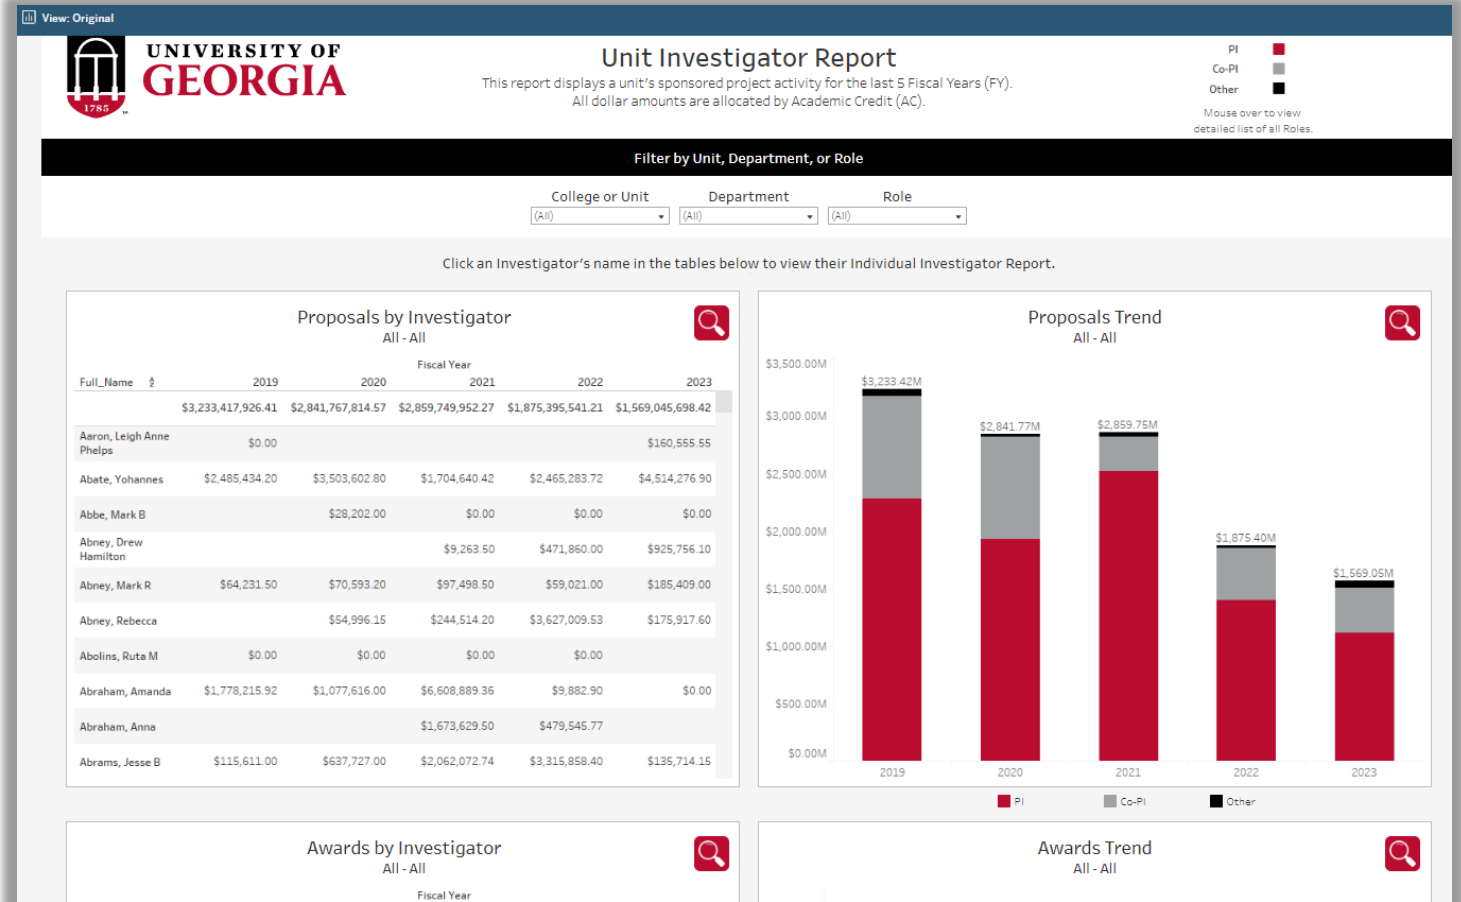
View: Original

UNIVERSITY OF GEORGIA 1785

Unit Investigator Report
This report displays a unit's sponsored project activity for the last 5 Fiscal Years (FY).
All dollar amounts are allocated by Academic Credit (AC).

PI
Co-PI
Other
Mouse over to view detailed list of all Roles.

Filter by Unit, Department, or Role

College or Unit (All)
Department (All)
Role (All)

Click an Investigator's name in the tables below to view their Individual Investigator Report.

Proposals by Investigator
All - All

Fiscal Year

| Full_Name | 2019 | 2020 | 2021 | 2022 | 2023 |
|---|---|---|---|---|---|
| | \$3,233,417,926.41 | \$2,841,767,814.57 | \$2,859,749,952.27 | \$1,875,395,541.21 | \$1,569,045,698.42 |
| Aaron, Leigh Anne Phelps | \$0.00 | | | | \$160,555.55 |
| Abate, Yohannes | \$2,485,434.20 | \$3,503,602.80 | \$1,704,640.42 | \$2,465,283.72 | \$4,514,276.90 |
| Abbe, Mark B | | \$28,202.00 | \$0.00 | \$0.00 | \$0.00 |
| Abney, Drew Hamilton | | | \$9,263.50 | \$471,860.00 | \$925,756.10 |
| Abney, Mark R | \$64,231.50 | \$70,593.20 | \$97,498.50 | \$59,021.00 | \$185,409.00 |
| Abney, Rebecca | | \$54,996.15 | \$244,514.20 | \$3,627,009.53 | \$175,917.60 |
| Abolins, Ruta M | \$0.00 | \$0.00 | \$0.00 | \$0.00 | |
| Abraham, Amanda | \$1,778,215.92 | \$1,077,616.00 | \$6,608,889.36 | \$9,882.90 | \$0.00 |
| Abraham, Anna | | | \$1,673,629.50 | \$479,545.77 | |
| Abrams, Jesse B | \$115,611.00 | \$637,727.00 | \$2,062,072.74 | \$3,315,858.40 | \$135,714.15 |

Proposals Trend
All - All

\$3,500.00M
\$3,000.00M
\$2,500.00M
\$2,000.00M
\$1,500.00M
\$1,000.00M
\$500.00M
\$0.00M

\$3,233.42M
\$2,841.77M
\$2,859.75M
\$1,875.40M
\$1,569.05M

2019 2020 2021 2022 2023

PI Co-PI Other

Awards by Investigator
All - All
Fiscal Year

Awards Trend
All - All